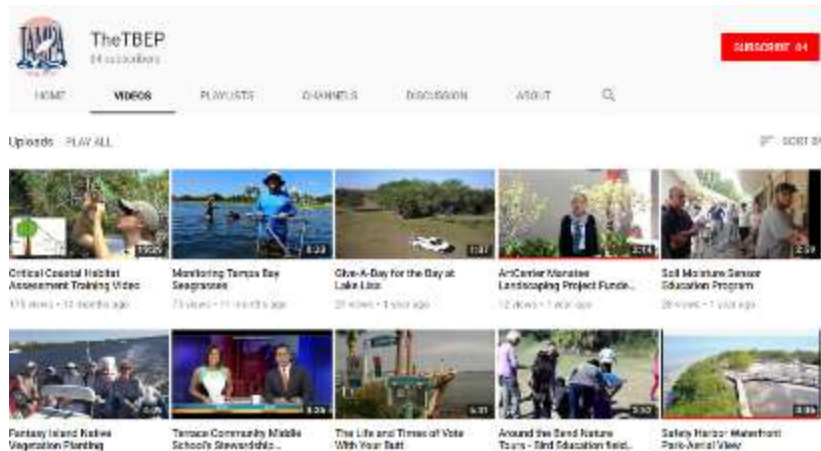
TAMPA

TheTBEP
84 subscribers

SUBSCRIBE 84

HOME VIDEOS PLAYLISTS CHANNELS DISCUSSION ABOUT

Uploads PLAY ALL

SORT BY

Critical Coastal Habitat Assessment Training Video
175 views • 10 months ago

Monitoring Tampa Bay Seagrasses
73 views • 11 months ago
6:28

Give-A-Day for the Bay at Lake Lisa
27 views • 1 year ago
1:37

ArtCenter Manatee Landscaping Project Funde...
12 views • 1 year ago
2:14

Soil Moisture Sensor Education Program
28 views • 1 year ago
2:59

Fantasy Island Native Vegetation Planting
6:05

Terrace Community Middle School's Stewardship...
5:28

The Life and Times of Vote With Your Butt
5:31

Around the Bend Nature Tours - 3rd Education field...
3:10

Safety Harbor Waterfront Park Aerial View
3:06